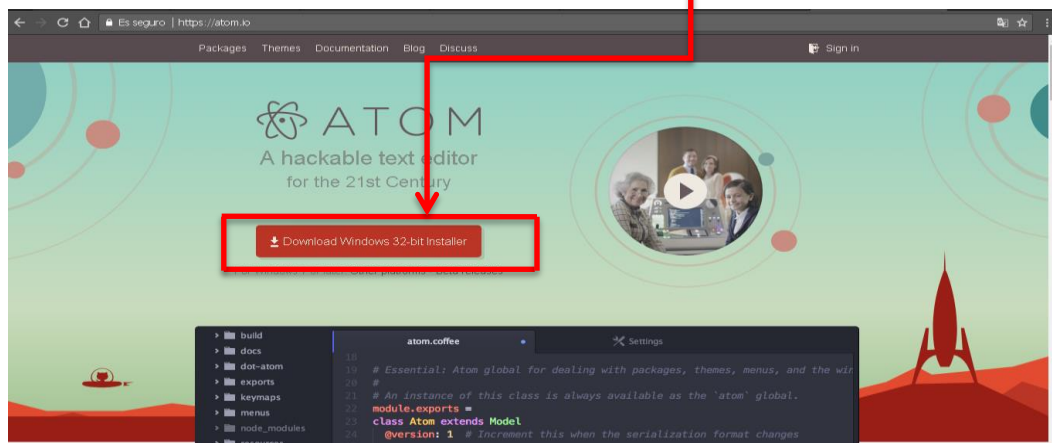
Es seguro | https://atom.io

Packages Themes Documentation Blog Discuss

Sign in

ATOM

A hackable text editor
for the 21st Century

Download Windows 32-bit Installer

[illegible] Other platforms Beta releases

build
docs
dot-atom
exports
keymaps
menus
node_modules
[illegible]

atom.coffee

Settings

18
19 # Essential: Atom global for dealing with packages, themes, menus, and the wi
20 #
21 # An instance of this class is always available as the `atom` global.
22 module.exports =
23 class Atom extends Model
24 @version: 1 # Increment this when the serialization format changes